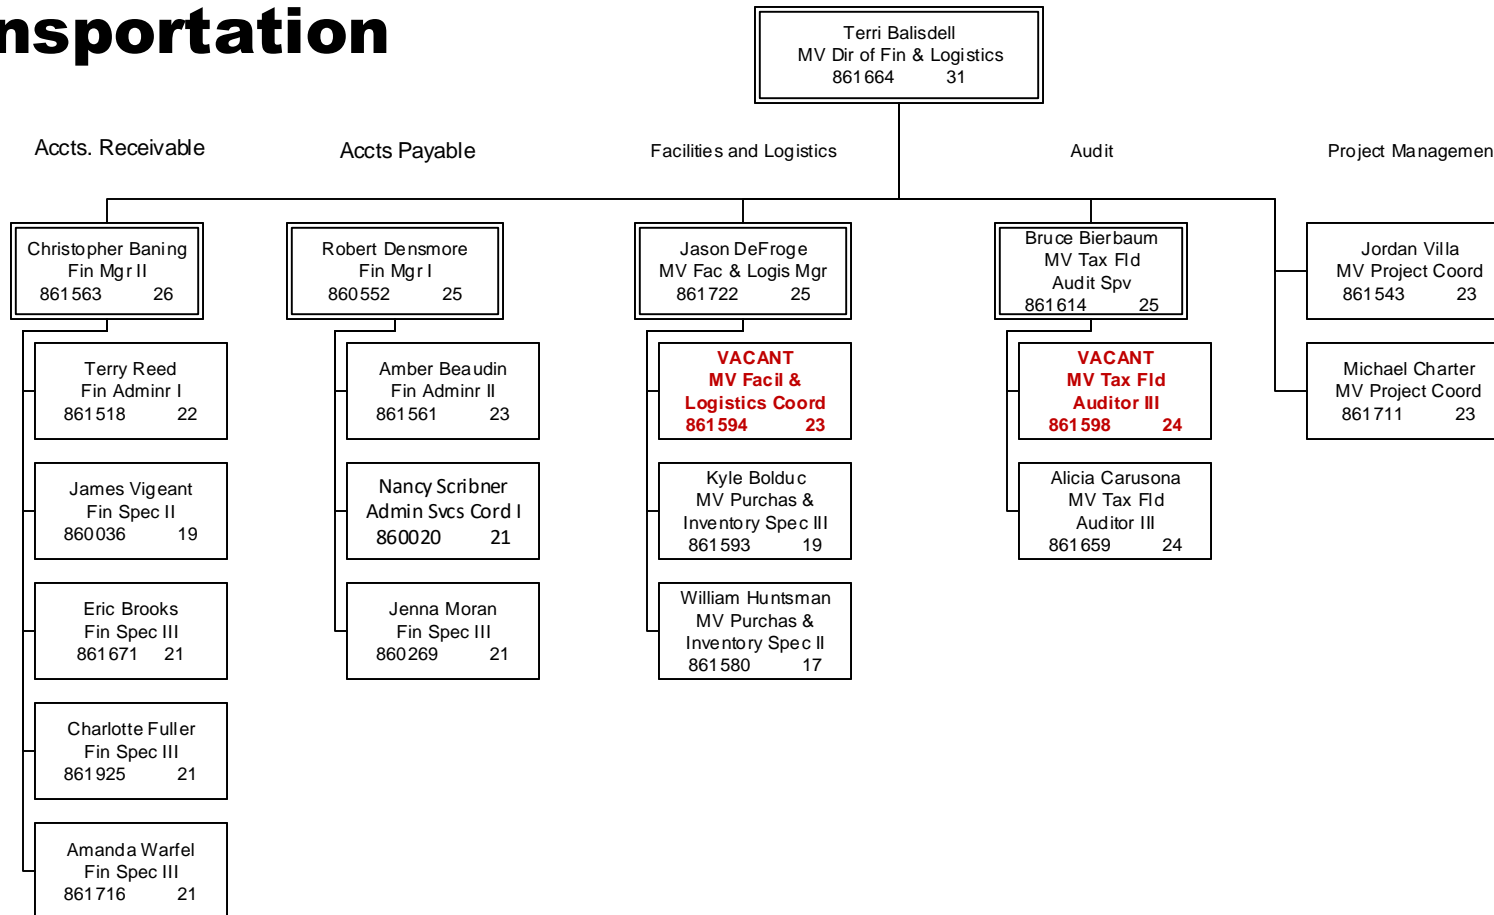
nsportation

Terri Balisdell
MV Dir of Fin & Logistics
861664 31

Accts. Receivable

Christopher Baning
Fin Mgr II
861563 26

Terry Reed
Fin Adminr I
861518 22

James Vigeant
Fin Spec II
860036 19

Eric Brooks
Fin Spec III
861671 21

Charlotte Fuller
Fin Spec III
861925 21

Amanda Warfel
Fin Spec III
861716 21

Accts Payable

Robert Densmore
Fin Mgr I
860552 25

Amber Beaudin
Fin Adminr II
861561 23

Nancy Scribner
Admin Svcs Cord I
860020 21

Jenna Moran
Fin Spec III
860269 21

Facilities and Logistics

Jason DeFroge
MV Fac & Logis Mgr
861722 25

VACANT
MV Facil &
Logistics Coord
861594 23

Kyle Bolduc
MV Purchas &
Inventory Spec III
861593 19

William Huntsman
MV Purchas &
Inventory Spec II
861580 17

Audit

Bruce Bierbaum
MV Tax Fld
Audit Spv
861614 25

VACANT
MV Tax Fld
Auditor III
861598 24

Alicia Carusona
MV Tax Fld
Auditor III
861659 24

Project Managemen

Jordan Villa
MV Project Coord
861543 23

Michael Charter
MV Project Coord
861711 23